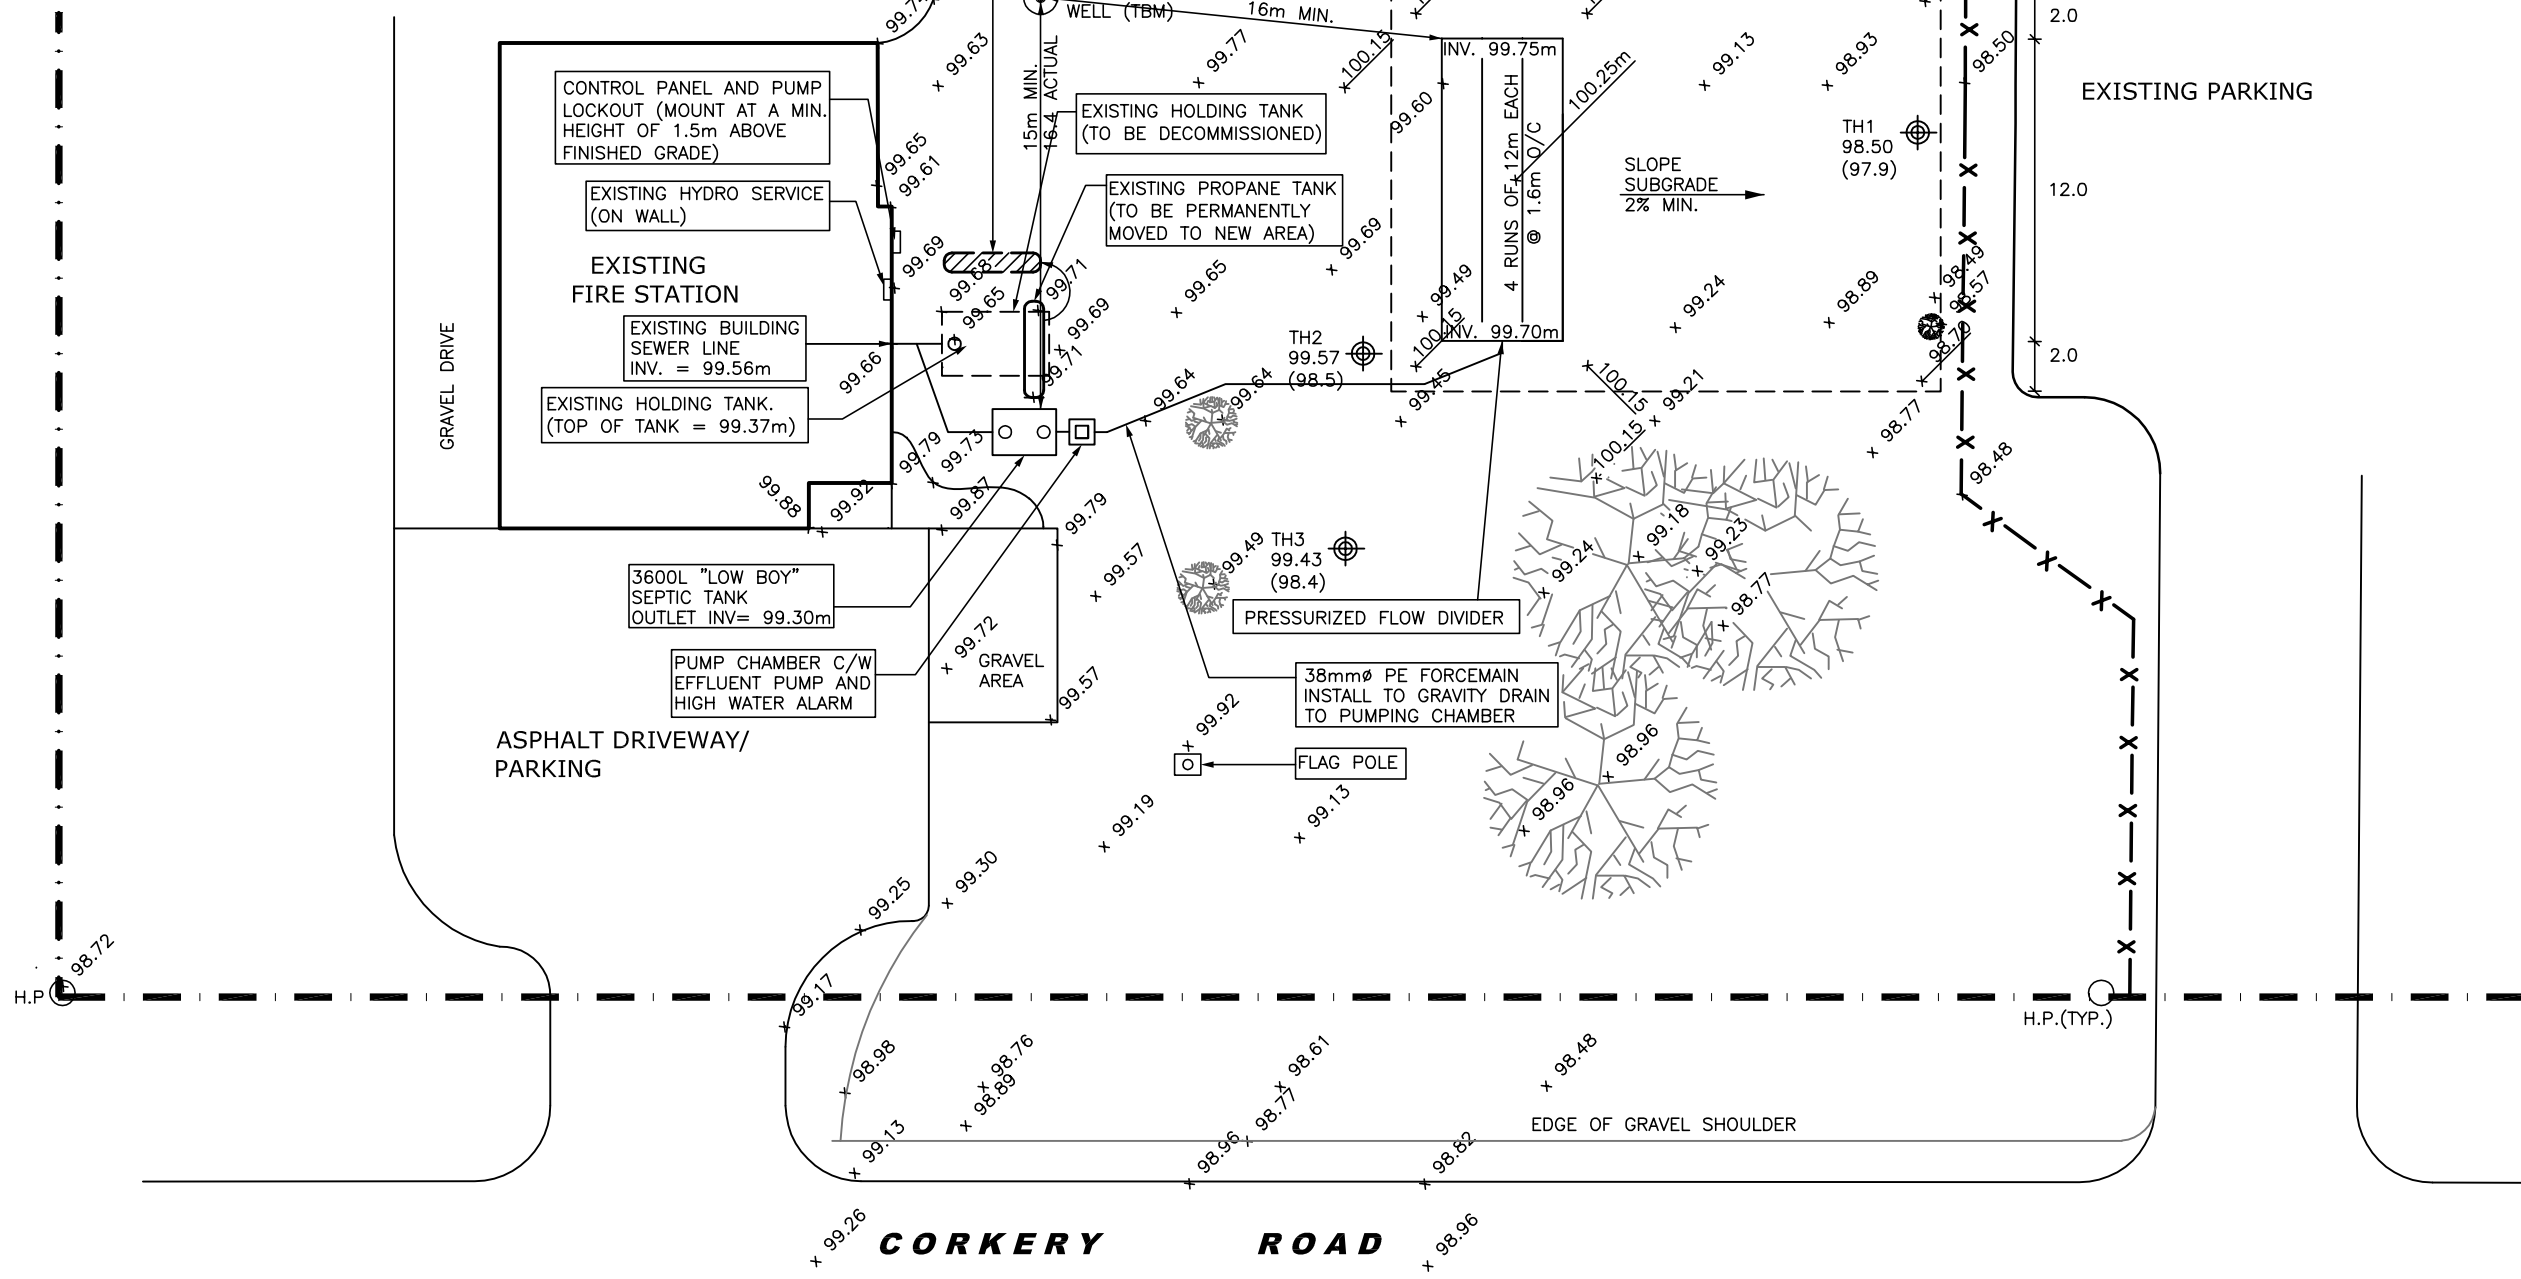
WELL (TBM)
16m MIN.
15m MIN.
16.4 ACTUAL
INV. 99.75m
4 RUNS OF 12m EACH @ 1.6m O/C
100.25m
EXISTING PARKING
CONTROL PANEL AND PUMP LOCKOUT (MOUNT AT A MIN. HEIGHT OF 1.5m ABOVE FINISHED GRADE)
EXISTING HOLDING TANK (TO BE DECOMMISSIONED)
EXISTING HYDRO SERVICE (ON WALL)
EXISTING PROPANE TANK (TO BE PERMANENTLY MOVED TO NEW AREA)
SLOPE SUBGRADE 2% MIN.
TH1 98.50 (97.9)
2.0
12.0
2.0
EXISTING FIRE STATION
EXISTING BUILDING SEWER LINE INV. = 99.56m
EXISTING HOLDING TANK. (TOP OF TANK = 99.37m)
GRAVEL DRIVE
TH2 99.57 (98.5)
INV. 99.70m
TH3 99.43 (98.4)
3600L "LOW BOY" SEPTIC TANK OUTLET INV= 99.30m
PRESSURIZED FLOW DIVIDER
PUMP CHAMBER C/W EFFLUENT PUMP AND HIGH WATER ALARM
GRAVEL AREA
38mmø PE FORCEMAIN INSTALL TO GRAVITY DRAIN TO PUMPING CHAMBER
ASPHALT DRIVEWAY/ PARKING
FLAG POLE
H.P
H.P.(TYP.)
EDGE OF GRAVEL SHOULDER
CORKERY ROAD
99.63 99.77 100.15 99.60 99.13 98.93 98.50 99.65 99.61 99.69 99.68 99.65 99.71 99.69 99.71 99.65 99.69 99.49 100.15 99.24 98.89 98.49 98.57 98.70 99.66 99.64 99.64 99.45 100.15 99.21 98.77 100.15 98.48 99.79 99.73 99.87 99.88 99.92 99.79 99.18 99.23 99.24 99.49 99.57 98.77 99.72 99.57 99.92 98.96 98.96 99.13 99.19 99.30 99.25 99.17 98.72 98.98 98.76 98.89 98.61 98.77 98.48 99.13 98.96 98.82 99.26 98.96